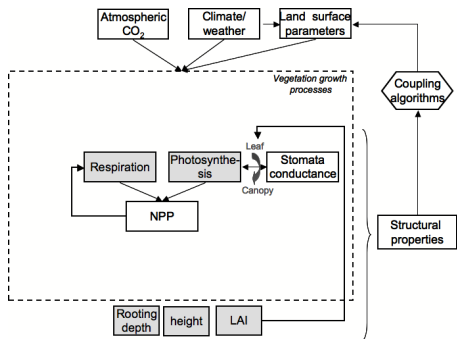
Atmospheric $CO_2$

Climate/ weather

Land surface parameters

Vegetation growth processes

Coupling algorithms

Leaf

Respiration

Photosynthesis

Stomata conductance

Canopy

NPP

Structural properties

Rooting depth

height

LAI